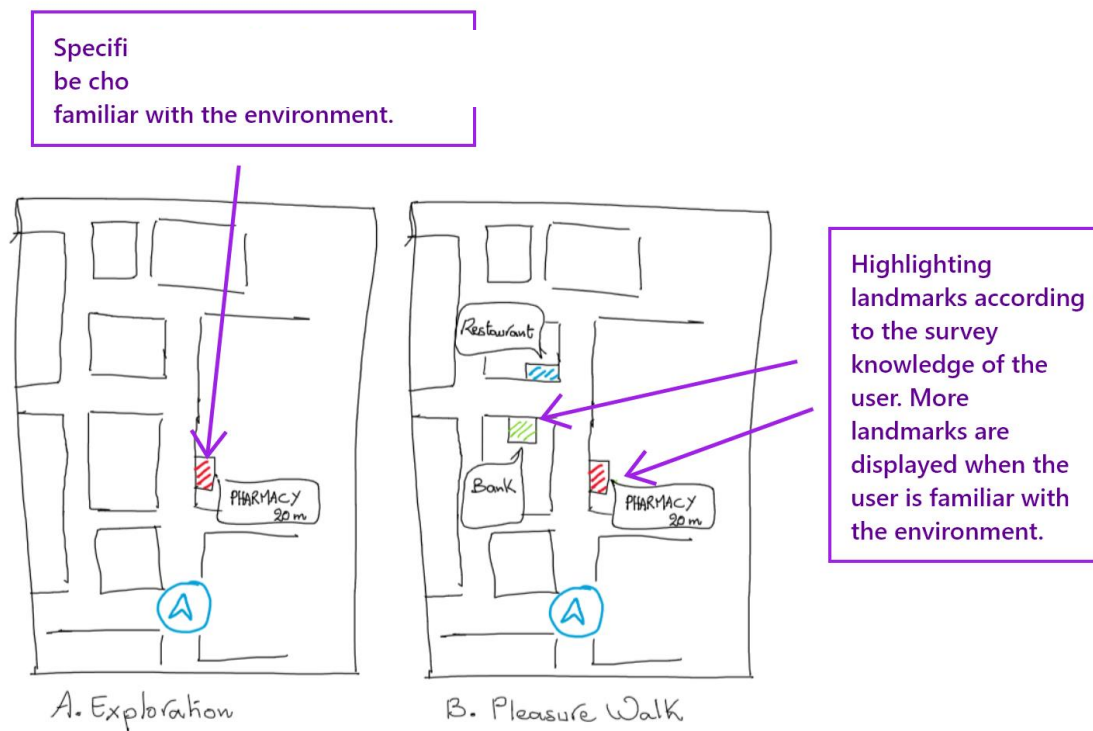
Specifi
be cho
familiar with the environment.

PHARMACY
20 m

A. Exploration

Restaurant

Bank

PHARMACY
20 m

B. Pleasure Walk

Highlighting landmarks according to the survey knowledge of the user. More landmarks are displayed when the user is familiar with the environment.